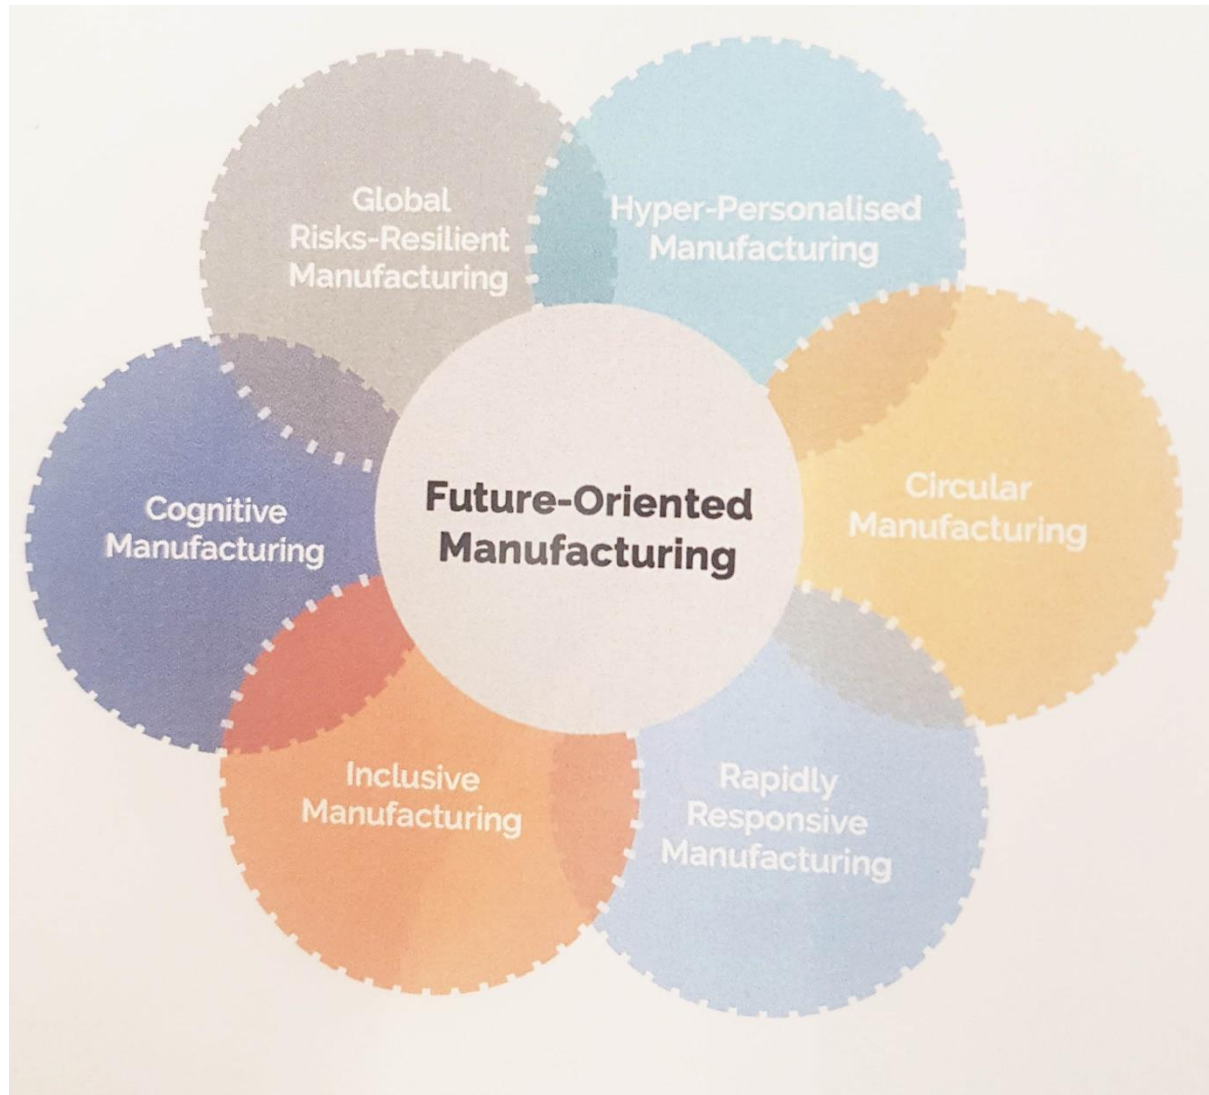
Global Risks-Resilient Manufacturing

Hyper-Personalised Manufacturing

Cognitive Manufacturing

Future-Oriented Manufacturing

Circular Manufacturing

Inclusive Manufacturing

Rapidly Responsive Manufacturing